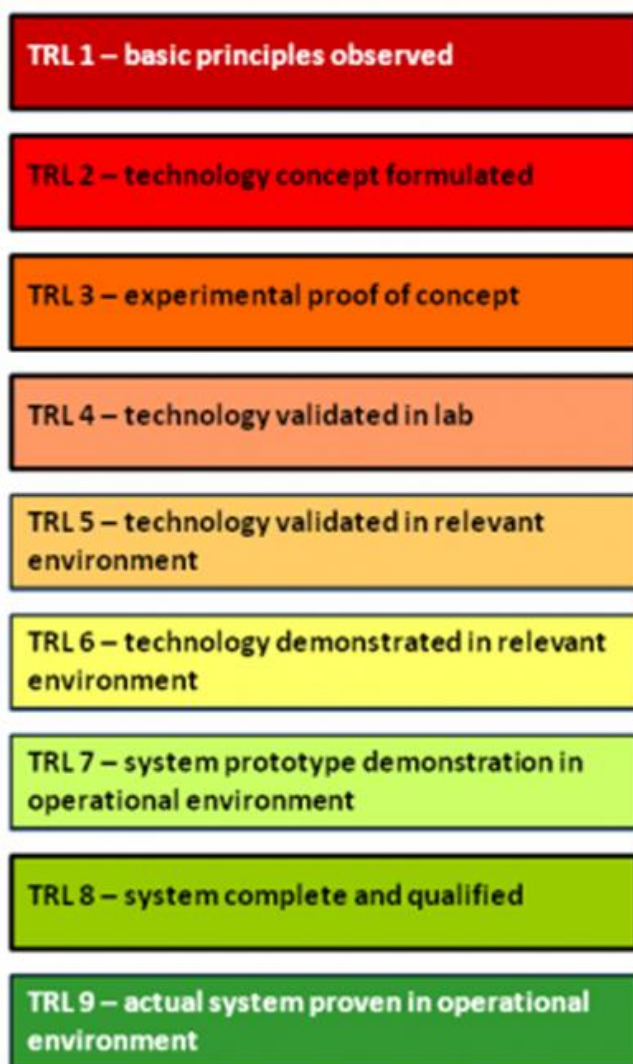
TRL 1 – basic principles observed

TRL 2 – technology concept formulated

TRL 3 – experimental proof of concept

TRL 4 – technology validated in lab

TRL 5 – technology validated in relevant environment

TRL 6 – technology demonstrated in relevant environment

TRL 7 – system prototype demonstration in operational environment

TRL 8 – system complete and qualified

TRL 9 – actual system proven in operational environment